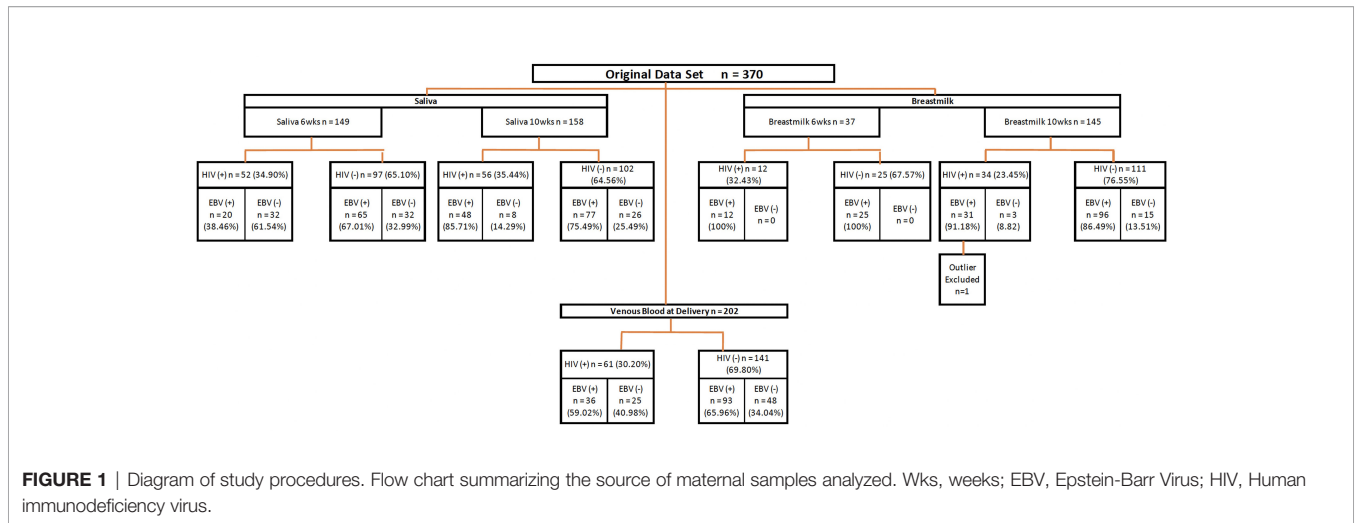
Original Data Set n = 370

Saliva

Saliva 6wks n = 149

Saliva 10wks n = 158

Breastmilk

Breastmilk 6wks n = 37

Breastmilk 10wks n = 145

HIV (+) n = 52 (34.90%)

EBV (+) n = 20 (38.46%)

EBV (-) n = 32 (61.54%)

HIV (-) n = 97 (65.10%)

EBV (+) n = 65 (67.01%)

EBV (-) n = 32 (32.99%)

HIV (+) n = 56 (35.44%)

EBV (+) n = 48 (85.71%)

EBV (-) n = 8 (14.29%)

HIV (-) n = 102 (64.56%)

EBV (+) n = 77 (75.49%)

EBV (-) n = 26 (25.49%)

HIV (+) n = 12 (32.43%)

EBV (+) n = 12 (100%)

EBV (-) n = 0

HIV (-) n = 25 (67.57%)

EBV (+) n = 25 (100%)

EBV (-) n = 0

HIV (+) n = 34 (23.45%)

EBV (+) n = 31 (91.18%)

EBV (-) n = 3 (8.82)

Outlier Excluded n=1

HIV (-) n = 111 (76.55%)

EBV (+) n = 96 (86.49%)

EBV (-) n = 15 (13.51%)

Venous Blood at Delivery n = 202

HIV (+) n = 61 (30.20%)

EBV (+) n = 36 (59.02%)

EBV (-) n = 25 (40.98%)

HIV (-) n = 141 (69.80%)

EBV (+) n = 93 (65.96%)

EBV (-) n = 48 (34.04%)

FIGURE 1 | Diagram of study procedures. Flow chart summarizing the source of maternal samples analyzed. Wks, weeks; EBV, Epstein-Barr Virus; HIV, Human immunodeficiency virus.